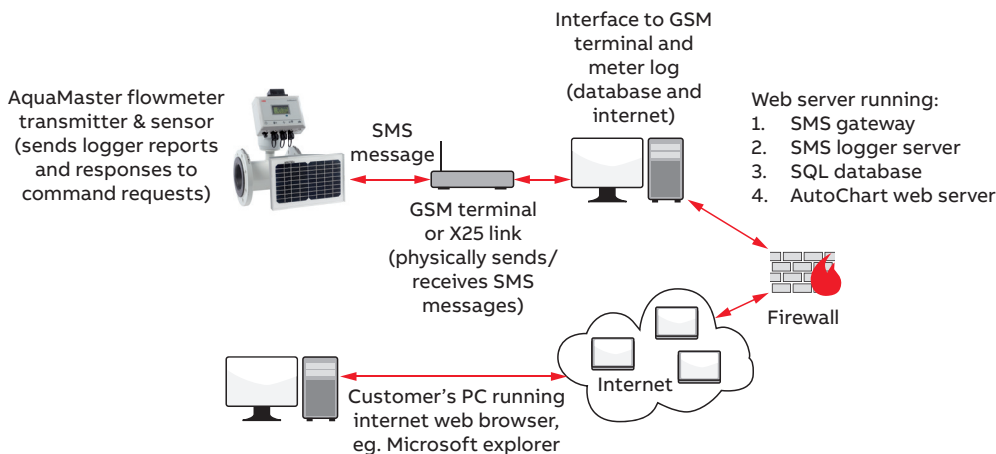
Interface to GSM terminal and meter log (database and internet)

AquaMaster flowmeter transmitter & sensor (sends logger reports and responses to command requests)

SMS message

Web server running:
1. SMS gateway
2. SMS logger server
3. SQL database
4. AutoChart web server

GSM terminal or X25 link (physically sends/ receives SMS messages)

Firewall

Internet

Customer's PC running internet web browser, eg. Microsoft explorer